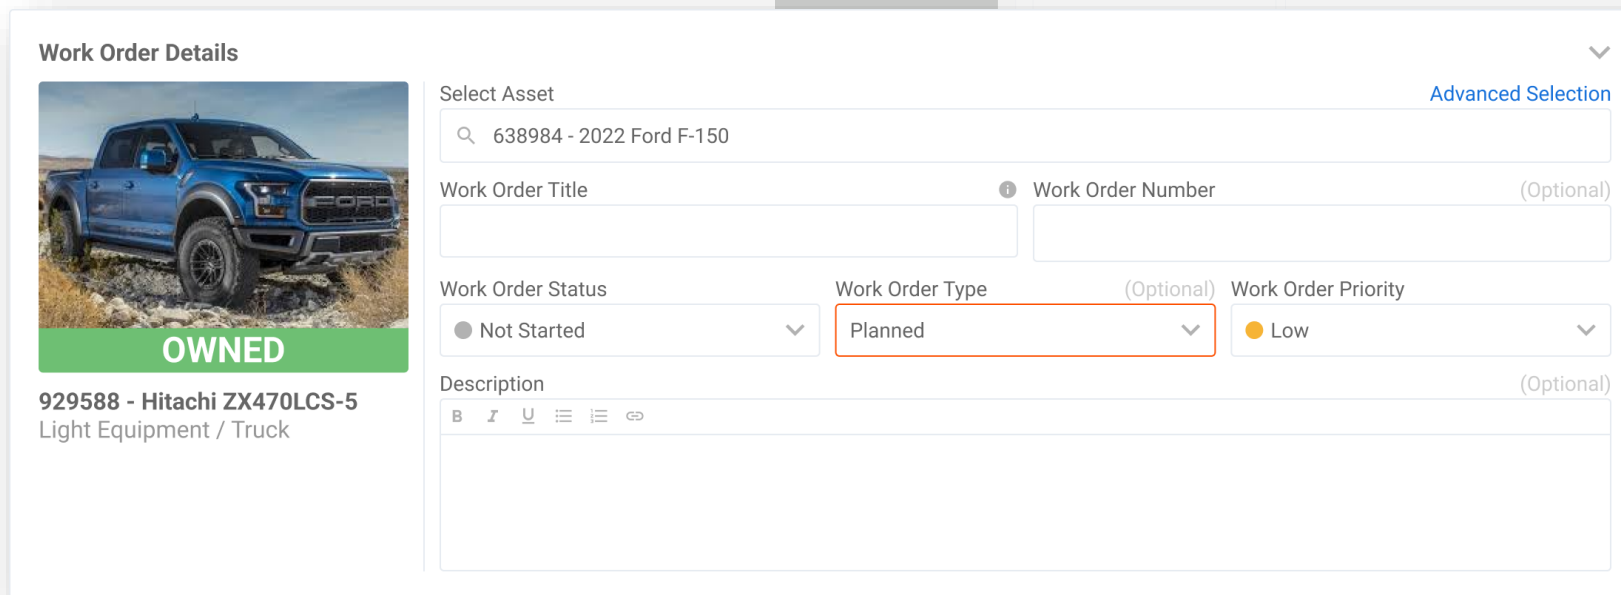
Work Order Details

OWNED

929588 - Hitachi ZX470LCS-5
Light Equipment / Truck

Select Asset
Advanced Selection
638984 - 2022 Ford F-150

Work Order Title
Work Order Number (Optional)

Work Order Status
Not Started
Work Order Type (Optional)
Planned
Work Order Priority
Low

Description (Optional)
B I U